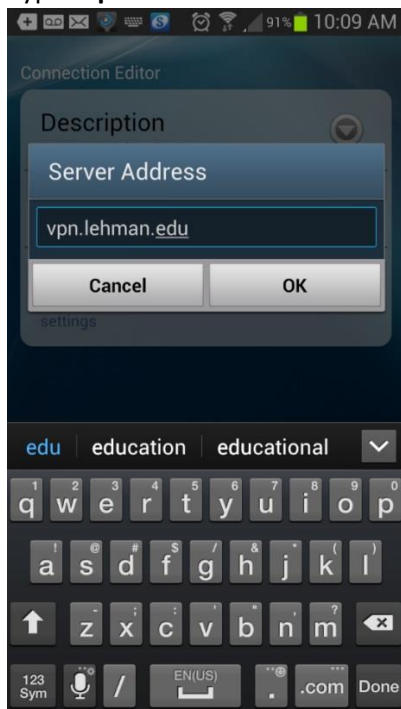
91% 10:09 AM

Connection Editor

Description

Server Address

vpn.lehman.edu

Cancel

OK

settings

edu education educational

1 q 2 w 3 e 4 r 5 t 6 y 7 u 8 i 9 o 0 p

! a @ s # d $ f / g & h * j ( k ) l

- z ' x ; c : v " b , n ? m

123 Sym / EN(US) .com Done